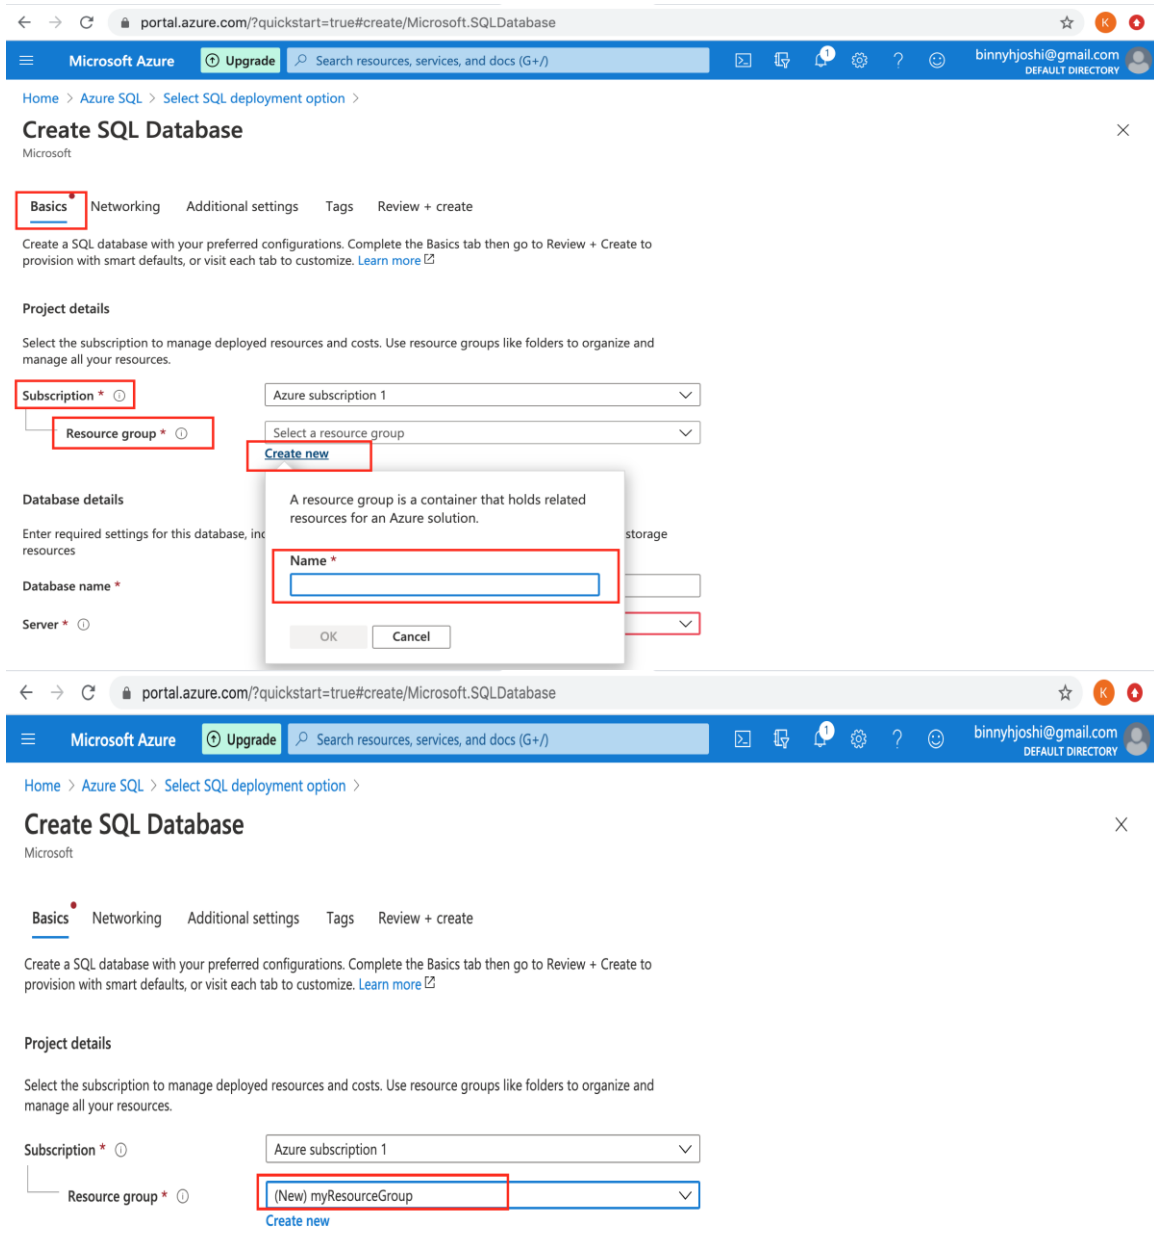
portal.azure.com/?quickstart=true#create/Microsoft.SQLDatabase

K

Microsoft Azure Upgrade Search resources, services, and docs (G+/) 1 binnyhjoshi@gmail.com DEFAULT DIRECTORY

Home > Azure SQL > Select SQL deployment option >

Create SQL Database

Microsoft

Basics Networking Additional settings Tags Review + create

Create a SQL database with your preferred configurations. Complete the Basics tab then go to Review + Create to provision with smart defaults, or visit each tab to customize. Learn more

Project details

Select the subscription to manage deployed resources and costs. Use resource groups like folders to organize and manage all your resources.

Subscription * Azure subscription 1

Resource group * Select a resource group

Create new

Database details

Enter required settings for this database, inc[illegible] storage resources

Database name *

Server *

A resource group is a container that holds related resources for an Azure solution.

Name *

OK Cancel

portal.azure.com/?quickstart=true#create/Microsoft.SQLDatabase

K

Microsoft Azure Upgrade Search resources, services, and docs (G+/) 1 binnyhjoshi@gmail.com DEFAULT DIRECTORY

Home > Azure SQL > Select SQL deployment option >

Create SQL Database

Microsoft

Basics Networking Additional settings Tags Review + create

Create a SQL database with your preferred configurations. Complete the Basics tab then go to Review + Create to provision with smart defaults, or visit each tab to customize. Learn more

Project details

Select the subscription to manage deployed resources and costs. Use resource groups like folders to organize and manage all your resources.

Subscription * Azure subscription 1

Resource group * (New) myResourceGroup

Create new